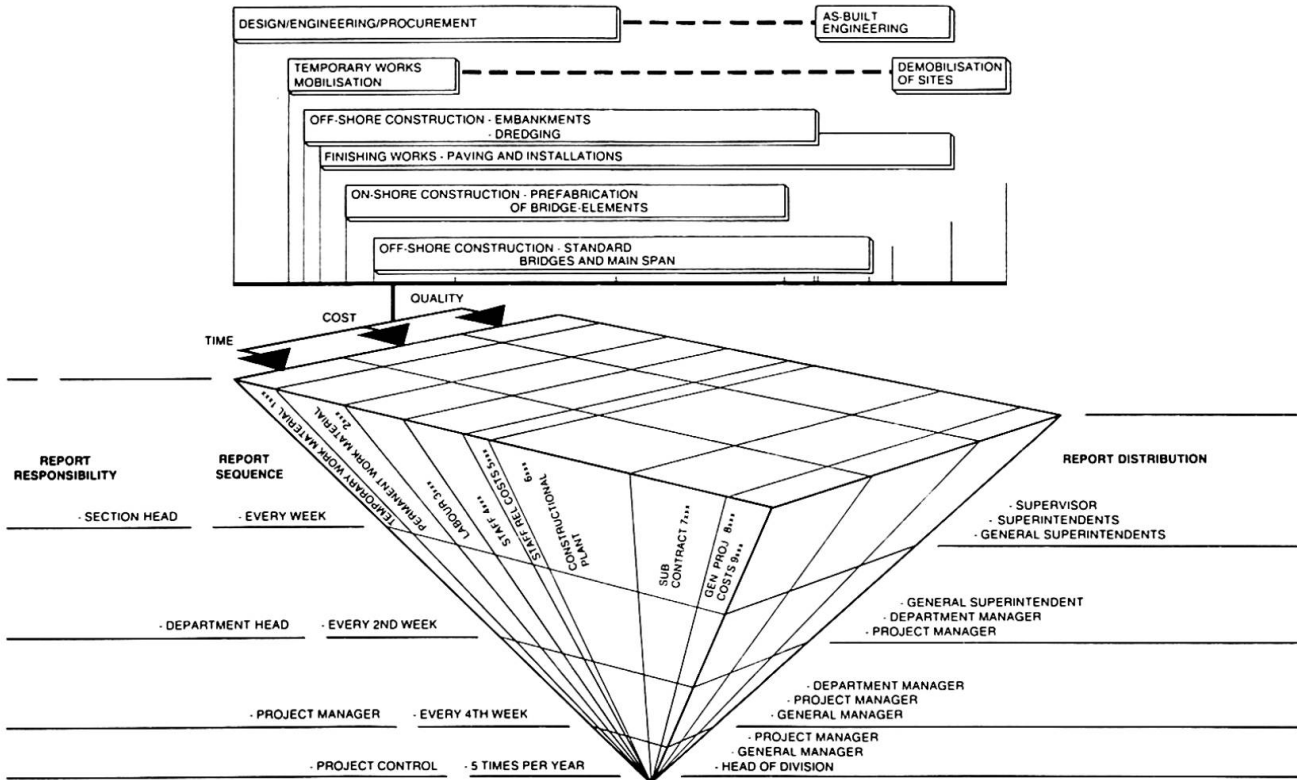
DESIGN/ENGINEERING/PROCUREMENT

AS-BUILT ENGINEERING

TEMPORARY WORKS MOBILISATION

DEMOBILISATION OF SITES

OFF-SHORE CONSTRUCTION - EMBANKMENTS - DREDGING

FINISHING WORKS - PAVING AND INSTALLATIONS

ON-SHORE CONSTRUCTION - PREFABRICATION OF BRIDGE-ELEMENTS

OFF-SHORE CONSTRUCTION - STANDARD BRIDGES AND MAIN SPAN

QUALITY

COST

TIME

REPORT RESPONSIBILITY

REPORT SEQUENCE

REPORT DISTRIBUTION

TEMPORARY WORK MATERIAL 1...

PERMANENT WORK MATERIAL 2...

LABOUR 3...

STAFF 4...

STAFF REL COSTS 5...

6...

CONSTRUCTIONAL PLANT

SUB CONTRACT 7...

GEN PROJ 8... COSTS 9...

- SECTION HEAD

- EVERY WEEK

- SUPERVISOR
- SUPERINTENDENTS
- GENERAL SUPERINTENDENTS

- DEPARTMENT HEAD

- EVERY 2ND WEEK

- GENERAL SUPERINTENDENT
- DEPARTMENT MANAGER
- PROJECT MANAGER

- PROJECT MANAGER

- EVERY 4TH WEEK

- DEPARTMENT MANAGER
- PROJECT MANAGER
- GENERAL MANAGER

- PROJECT CONTROL

- 5 TIMES PER YEAR

- PROJECT MANAGER
- GENERAL MANAGER
- HEAD OF DIVISION